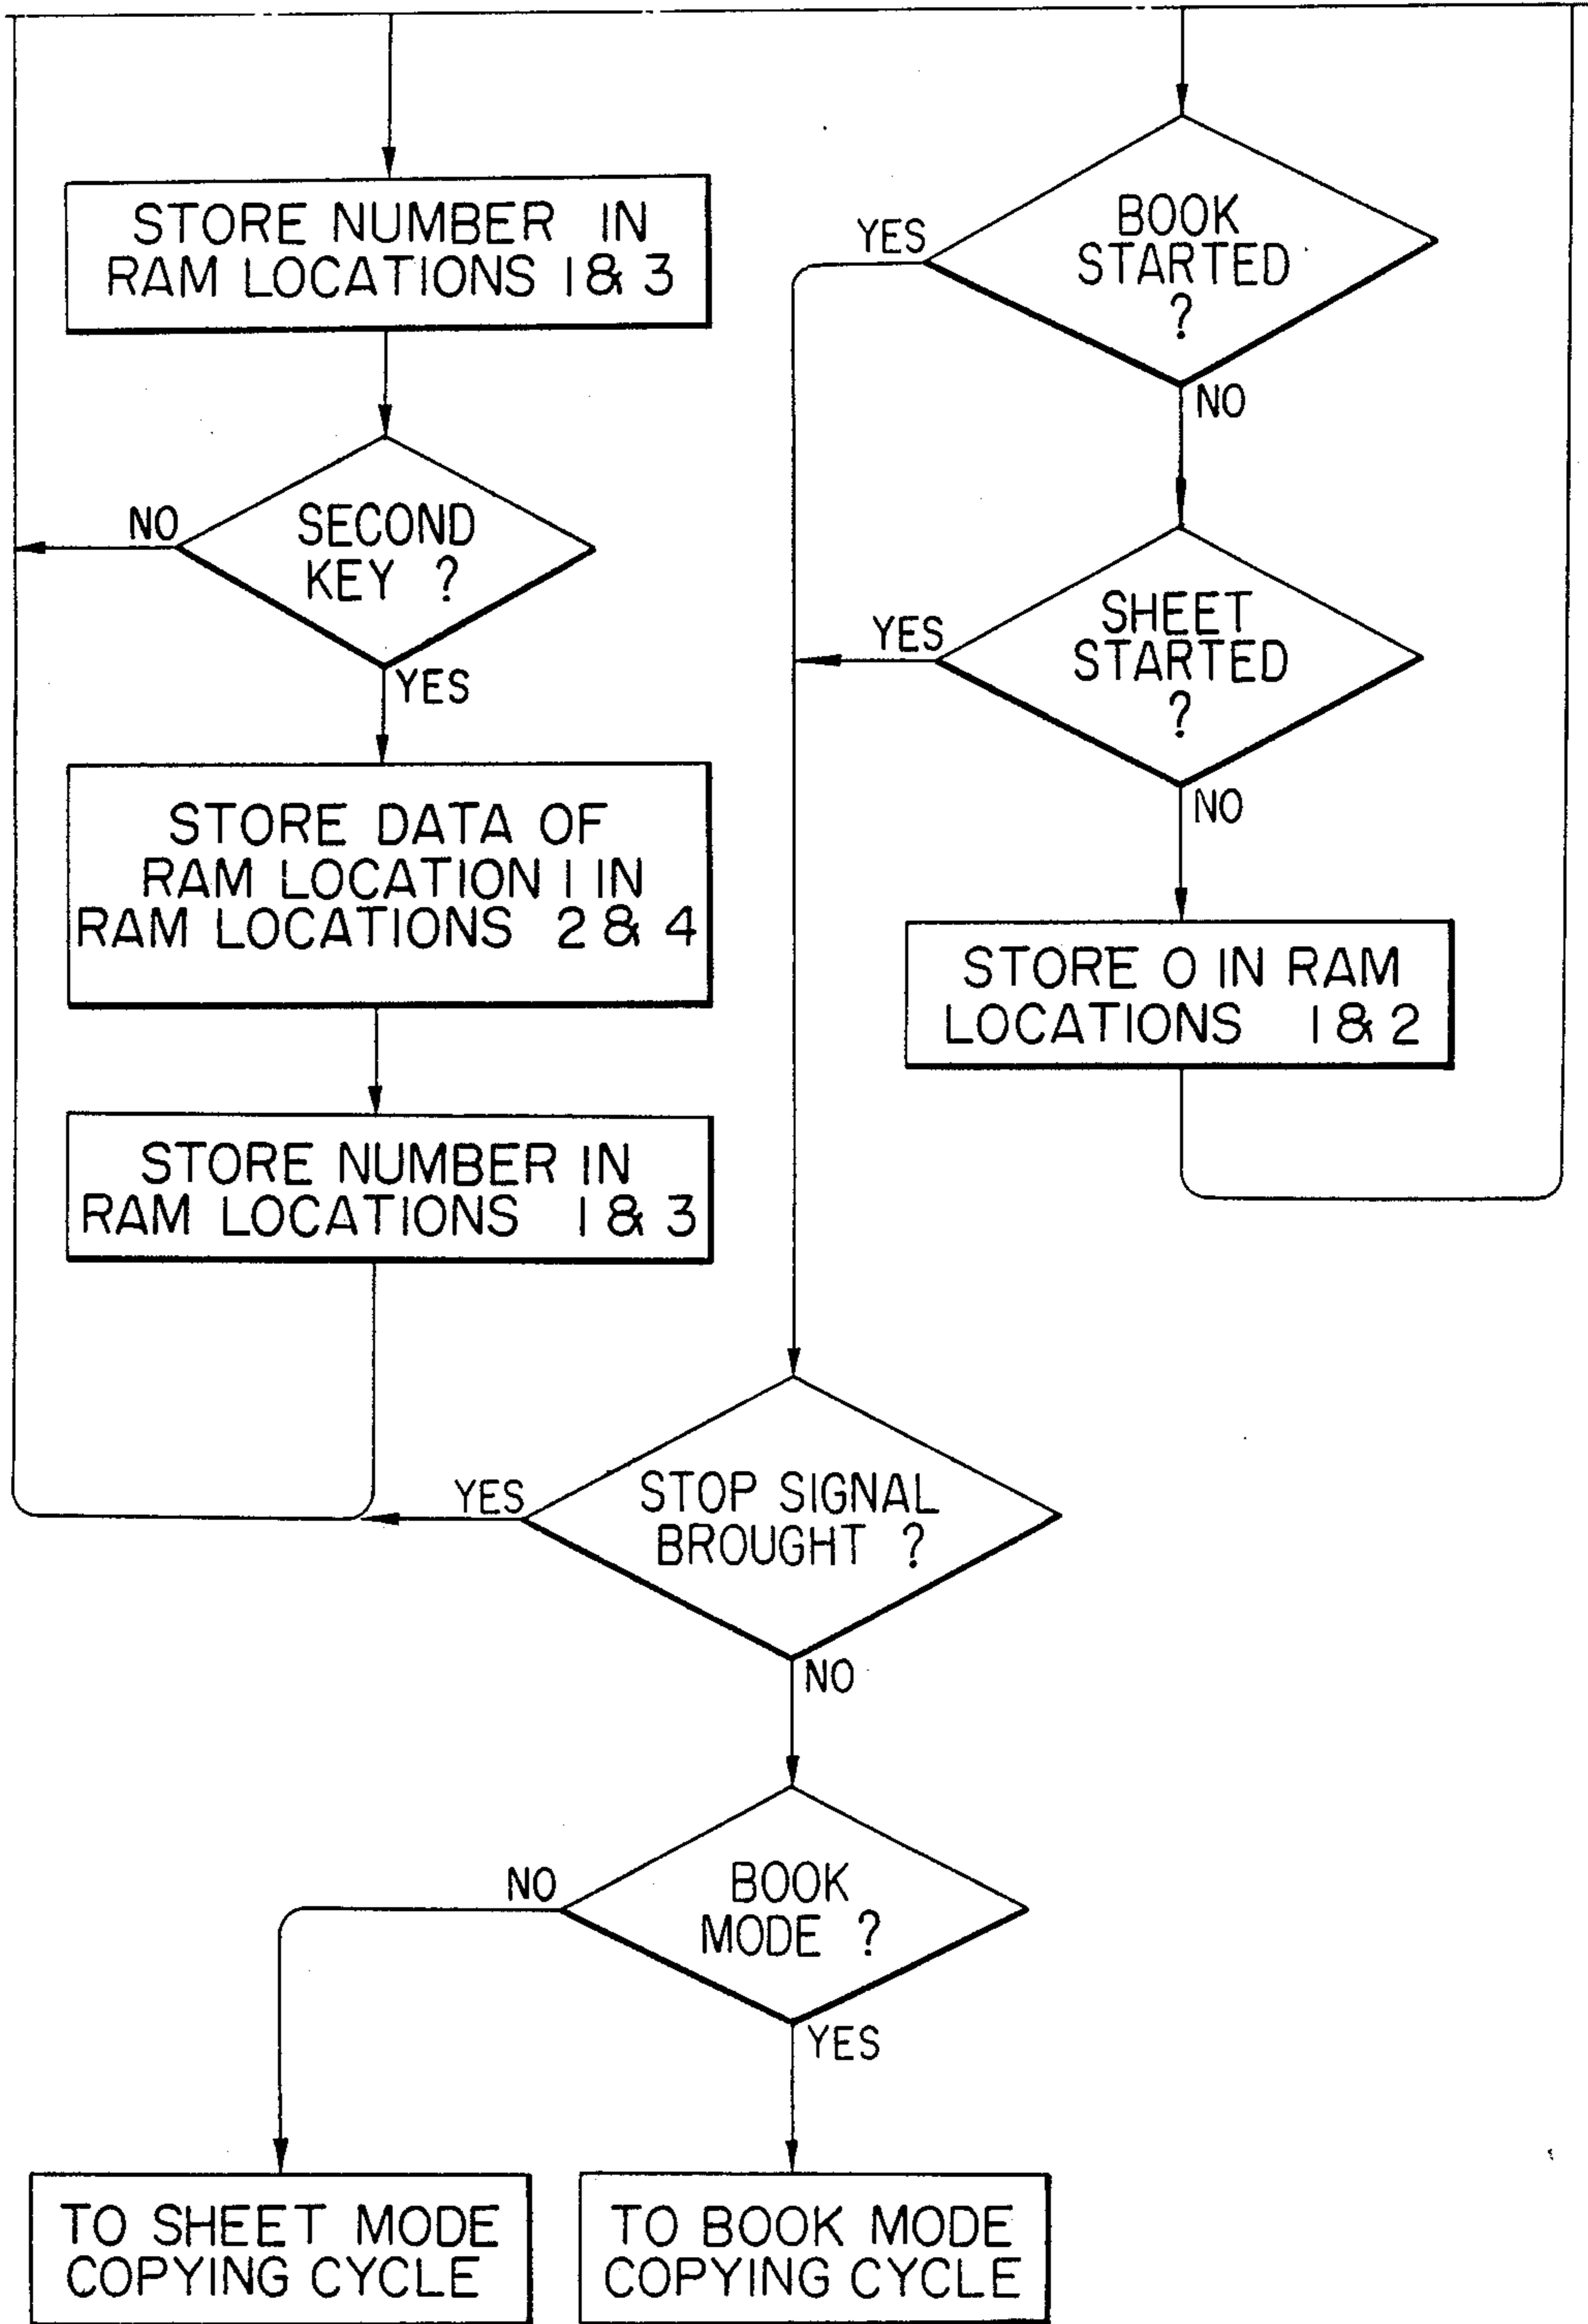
STORE NUMBER IN RAM LOCATIONS 1& 3

SECOND KEY ?

NO

YES

STORE DATA OF RAM LOCATION 1 IN RAM LOCATIONS 2 & 4

STORE NUMBER IN RAM LOCATIONS 1 & 3

YES

BOOK STARTED ?

NO

YES

SHEET STARTED ?

NO

STORE 0 IN RAM LOCATIONS 1 & 2

YES

STOP SIGNAL BROUGHT ?

NO

NO

BOOK MODE ?

YES

TO SHEET MODE COPYING CYCLE

TO BOOK MODE COPYING CYCLE